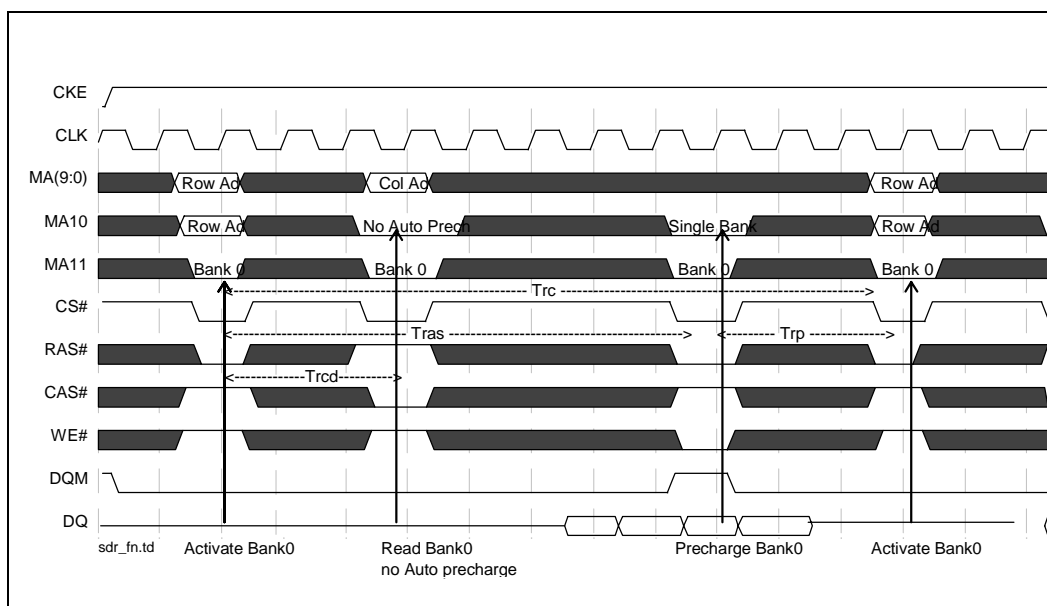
CKE
CLK
MA(9:0)
Row Ad
Col Ad
Row Ad
MA10
Row Ad
No Auto Prech
Single Bank
Row Ad
MA11
Bank 0
Bank 0
Bank 0
Bank 0
CS#
Trc
RAS#
Tras
Trp
CAS#
Trcd
WE#
DQM
DQ
sdr_fn.td
Activate Bank0
Read Bank0
no Auto precharge
Precharge Bank0
Activate Bank0